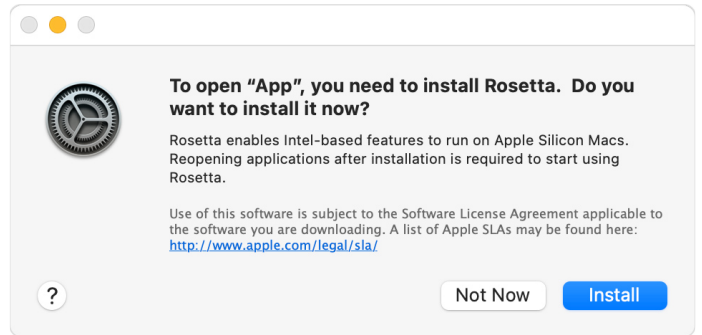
To open "App", you need to install Rosetta. Do you want to install it now?

Rosetta enables Intel-based features to run on Apple Silicon Macs. Reopening applications after installation is required to start using Rosetta.

Use of this software is subject to the Software License Agreement applicable to the software you are downloading. A list of Apple SLAs may be found here: http://www.apple.com/legal/sla/

?

Not Now

Install